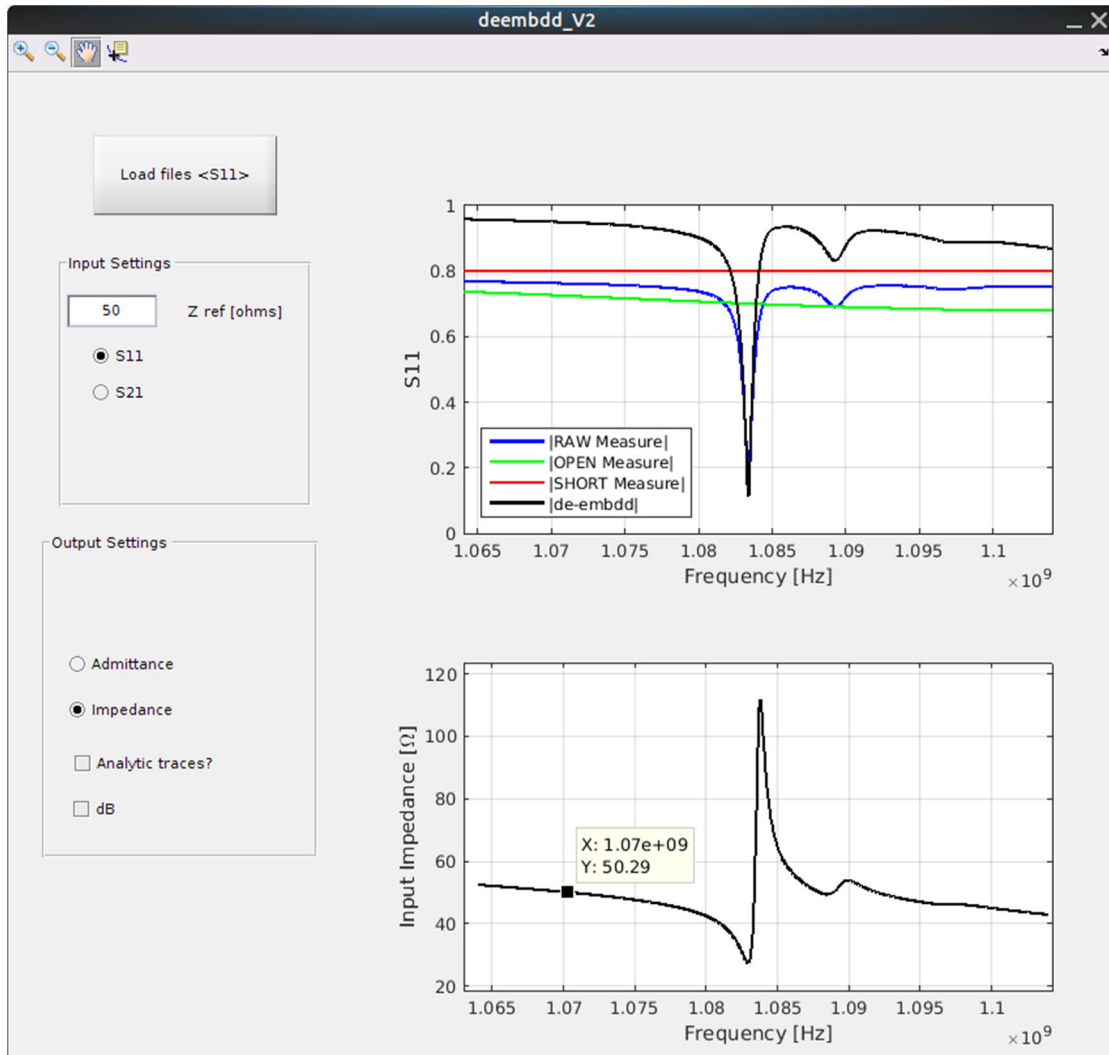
deembdd_V2

Load files <S11>

Input Settings

50

Z ref [ohms]

S11

S21

Output Settings

Admittance

Impedance

Analytic traces?

dB

1
0.8
0.6
0.4
0.2
0

S11

|RAW Measure|
|OPEN Measure|
|SHORT Measure|
|de-embdd|

1.065 1.07 1.075 1.08 1.085 1.09 1.095 1.1

Frequency [Hz]

$\times 10^9$

120
100
80
60
40
20

Input Impedance [Ω]

X: 1.07e+09
Y: 50.29

1.065 1.07 1.075 1.08 1.085 1.09 1.095 1.1

Frequency [Hz]

$\times 10^9$